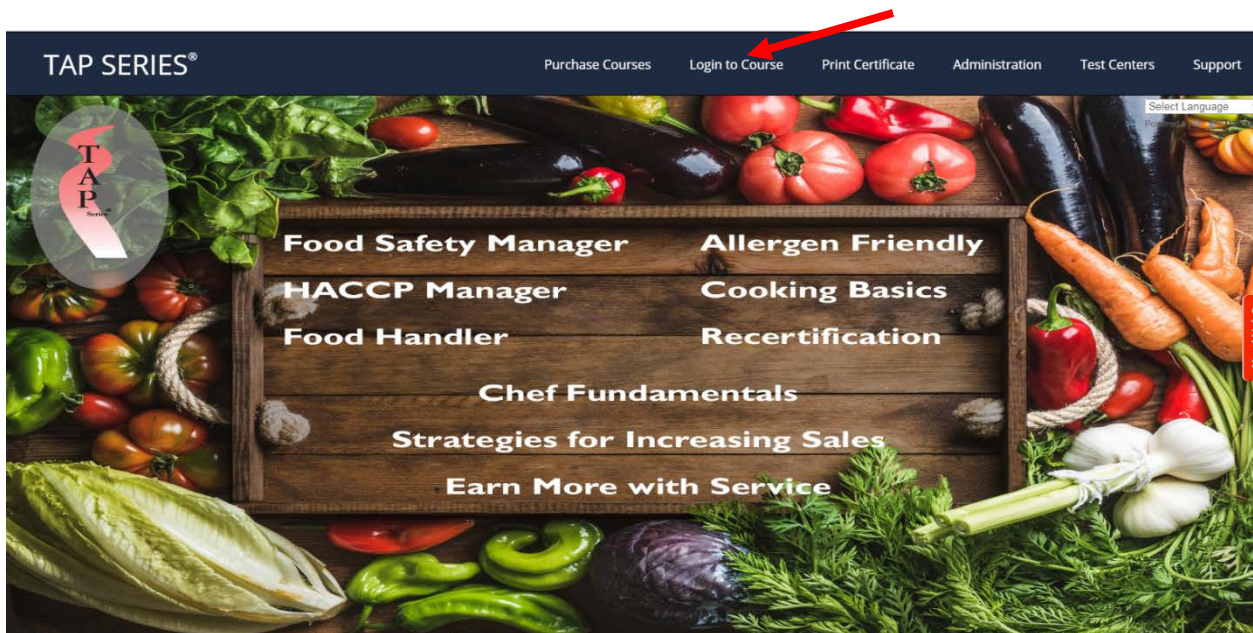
TAP SERIES®

Purchase Courses Login to Course Print Certificate Administration Test Centers Support

Select Language

TAP Series

Food Safety Manager
Allergen Friendly
HACCP Manager
Cooking Basics
Food Handler
Recertification
Chef Fundamentals
Strategies for Increasing Sales
Earn More with Service